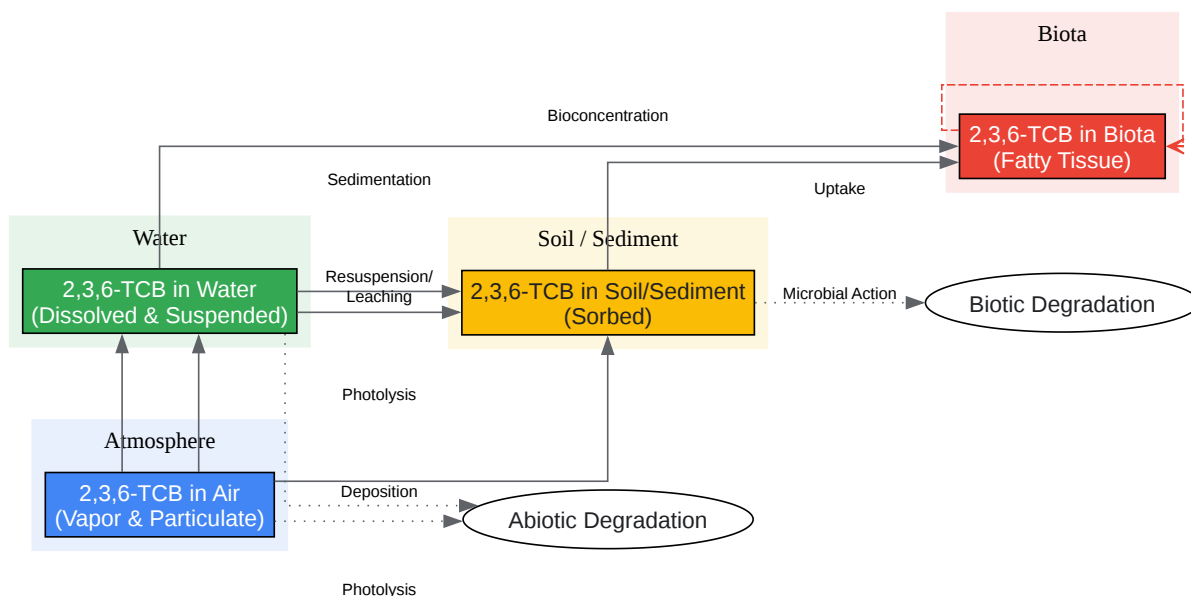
Biota

Bioconcentration

2,3,6-TCB in Biota
(Fatty Tissue)

Sedimentation

Uptake

Water

Soil / Sediment

Resuspension/
Leaching

2,3,6-TCB in Water
(Dissolved & Suspended)

2,3,6-TCB in Soil/Sediment
(Sorbed)

Microbial Action

Biotic Degradation

Photolysis

Atmosphere

2,3,6-TCB in Air
(Vapor & Particulate)

Deposition

Abiotic Degradation

Photolysis